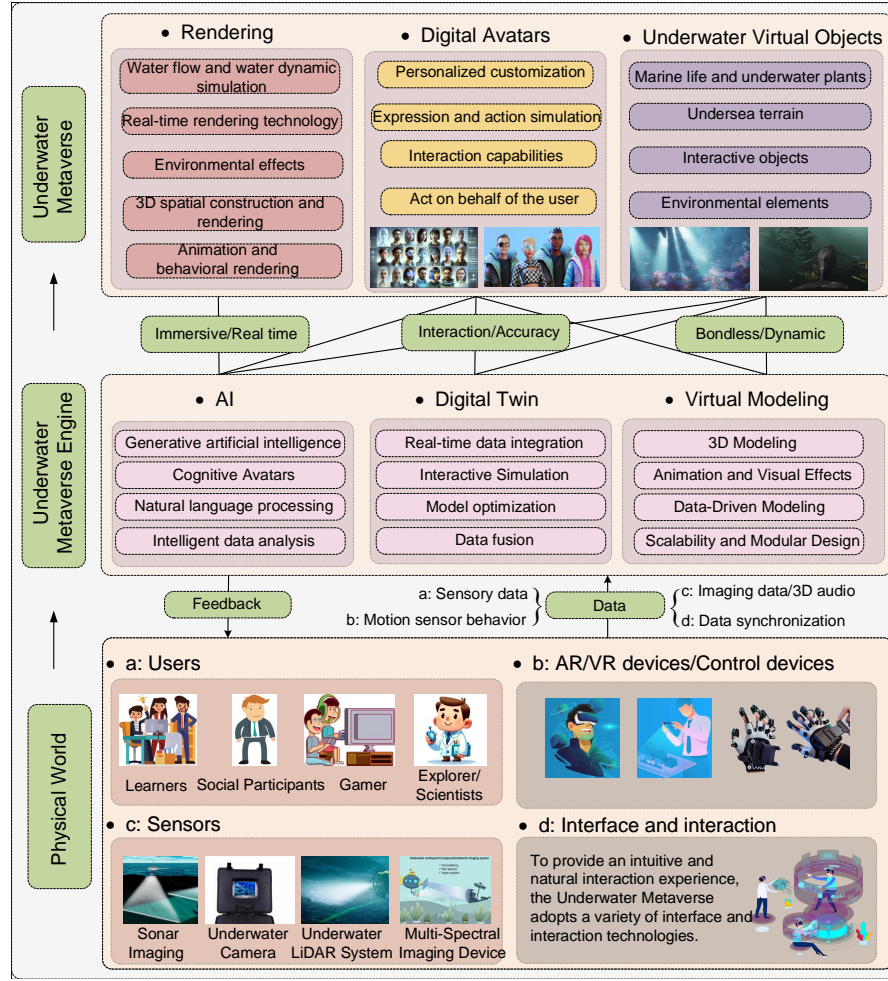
Underwater Metaverse

• Rendering

Water flow and water dynamic simulation

Real-time rendering technology

Environmental effects

3D spatial construction and rendering

Animation and behavioral rendering

• Digital Avatars

Personalized customization

Expression and action simulation

Interaction capabilities

Act on behalf of the user

• Underwater Virtual Objects

Marine life and underwater plants

Undersea terrain

Interactive objects

Environmental elements

Immersive/Real time

Interaction/Accuracy

Bondless/Dynamic

Underwater Metaverse Engine

• AI

Generative artificial intelligence

Cognitive Avatars

Natural language processing

Intelligent data analysis

• Digital Twin

Real-time data integration

Interactive Simulation

Model optimization

Data fusion

• Virtual Modeling

3D Modeling

Animation and Visual Effects

Data-Driven Modeling

Scalability and Modular Design

Feedback

a: Sensory data

b: Motion sensor behavior

Data

c: Imaging data/3D audio

d: Data synchronization

Physical World

• a: Users

Learners

Social Participants

Gamer

Explorer/ Scientists

• b: AR/VR devices/Control devices

• c: Sensors

Sonar Imaging

Underwater Camera

Underwater LiDAR System

Multi-Spectral Imaging Device

• d: Interface and interaction

To provide an intuitive and natural interaction experience, the Underwater Metaverse adopts a variety of interface and interaction technologies.